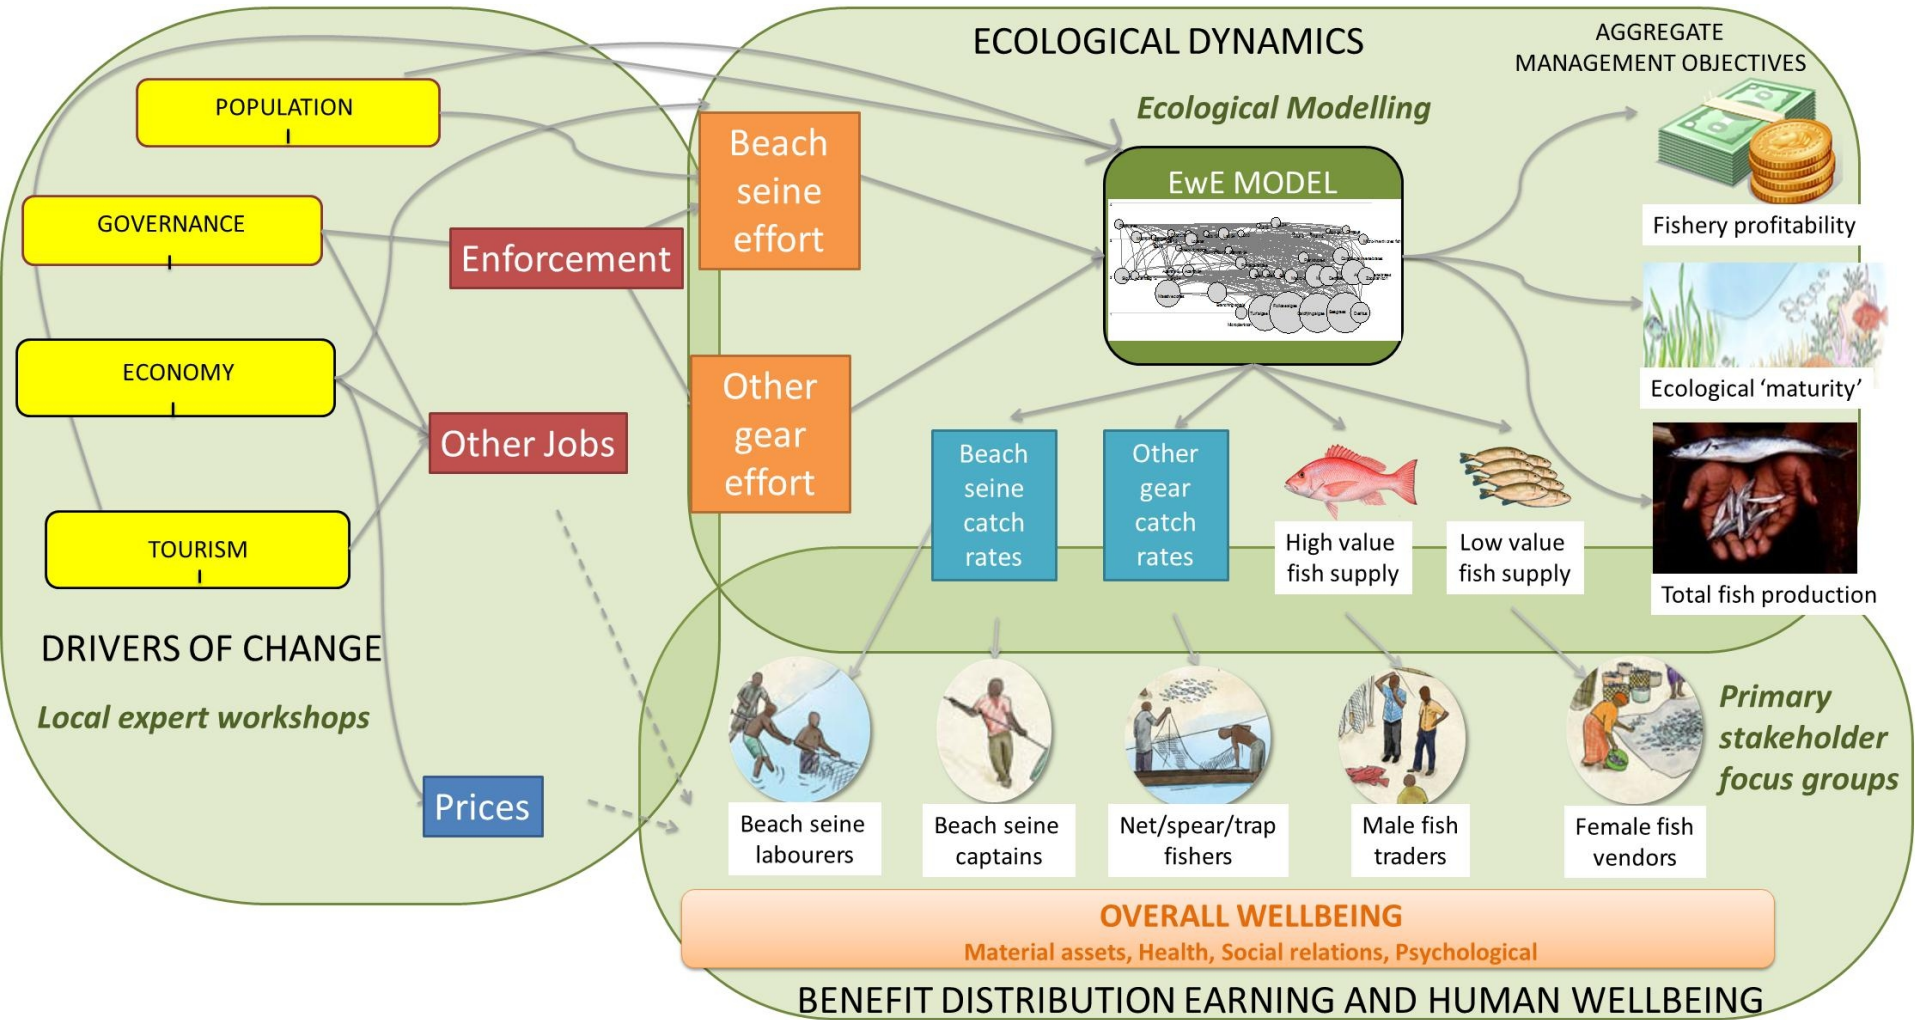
ECOLOGICAL DYNAMICS

AGGREGATE MANAGEMENT OBJECTIVES

Ecological Modelling

POPULATION

GOVERNANCE

ECONOMY

TOURISM

Enforcement

Other Jobs

Prices

Beach seine effort

Other gear effort

EwE MODEL

Fishery profitability

Ecological 'maturity'

Total fish production

Beach seine catch rates

Other gear catch rates

High value fish supply

Low value fish supply

DRIVERS OF CHANGE

Local expert workshops

Beach seine labourers

Beach seine captains

Net/spear/trap fishers

Male fish traders

Female fish vendors

Primary stakeholder focus groups

OVERALL WELLBEING

Material assets, Health, Social relations, Psychological

BENEFIT DISTRIBUTION EARNING AND HUMAN WELLBEING